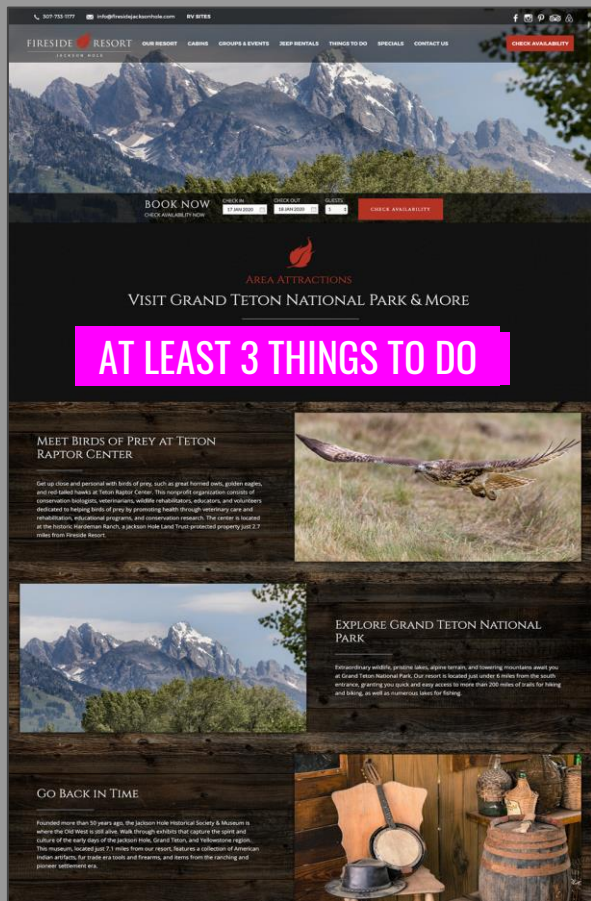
307-733-7777 info@firesidejacksonhole.com RV SITES

FIRESIDE RESORT JACKSON HOLE

OUR RESORT CABINS GROUPS & EVENTS JEEP RENTALS THINGS TO DO SPECIALS CONTACT US CHECK AVAILABILITY

BOOK NOW CHECK AVAILABILITY NOW

CHECK IN 17 JAN 2020 CHECK OUT 18 JAN 2020 GUESTS 1 CHECK AVAILABILITY

Area Attractions

Visit Grand Teton National Park & More

AT LEAST 3 THINGS TO DO

Meet Birds of Prey at Teton Raptor Center

Get up close and personal with birds of prey, such as great horned owls, golden eagles, and red-tailed hawks at Teton Raptor Center. This nonprofit organization consists of conservation biologists, veterinarians, wildlife rehabilitators, educators, and volunteers dedicated to helping birds of prey by promoting health through veterinary care and rehabilitation, educational programs, and conservation research. The center is located at the historic Hardeman Ranch, a Jackson Hole Land Trust-protected property just 2.7 miles from Fireside Resort.

Explore Grand Teton National Park

Extraordinary wildlife, pristine lakes, alpine terrain, and towering mountains await you at Grand Teton National Park. Our resort is located just under 6 miles from the south entrance, granting you quick and easy access to more than 200 miles of trails for hiking and biking, as well as numerous lakes for fishing.

Go Back in Time

Founded more than 50 years ago, the Jackson Hole Historical Society & Museum is where the Old West is still alive. Walk through exhibits that capture the spirit and culture of the early days of the Jackson Hole, Grand Teton, and Yellowstone region. This museum, located just 7.1 miles from our resort, features a collection of American Indian artifacts, fur trade era tools and firearms, and items from the ranching and pioneer settlement era.